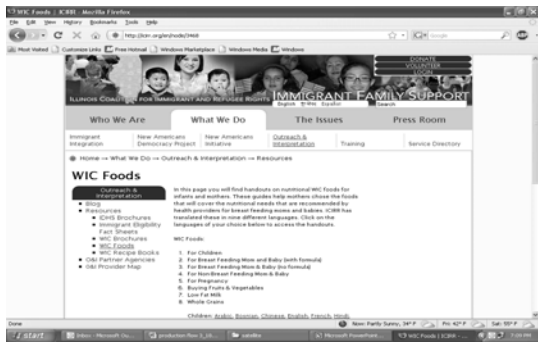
WIC Foods | ICIRR - Mozilla Firefox

File Edit View History Bookmarks Tools Help

http://icirr.org/en/node/9468

Most Visited Customize Links Free Hotmail Windows Marketplace Windows Media Windows

DONATE
VOLUNTEER
LOGIN

ILLINOIS COALITION FOR IMMIGRANT AND REFUGEE RIGHTS

IMMIGRANT FAMILY SUPPORT

English 中文 Español

Search

Who We Are | What We Do | The Issues | Press Room

Immigrant Integration | New Americans Democracy Project | New Americans Initiative | Outreach & Interpretation | Training | Service Directory

Home → What We Do → Outreach & Interpretation → Resources

WIC Foods

Outreach & Interpretation
- Blog
- Resources
  - IDHS Brochures
  - Immigrant Eligibility Fact Sheets
  - WIC Brochures
  - WIC Foods
  - WIC Recipe Books
- OAI Partner Agencies
- OAI Provider Map

In this page you will find handouts on nutritional WIC foods for infants and mothers. These guides help mothers chose the foods that will cover the nutritional needs that are recommended by health providers for breast feeding moms and babies. ICIRR has translated these in nine different languages. Click on the languages of your choice below to access the handouts.

WIC Foods

1. For Children
2. For Breast Feeding Mom & Baby (with formula)
3. For Breast Feeding Mom & Baby (no formula)
4. For Non-Breast Feeding Mom & Baby
5. For Pregnancy
6. Buying Fruits & Vegetables
7. Low Fat Milk
8. Whole Grains

Children: Arabic, Bosnian, Chinese, English, French, Hindi,

Done

Now: Partly Sunny, 34° F | Fri: 42° F | Sat: 55° F

start | Inbox - Microsoft Ou... | production flow 3_10... | sandra | Microsoft PowerPoint... | WIC Foods | ICIRR - ...